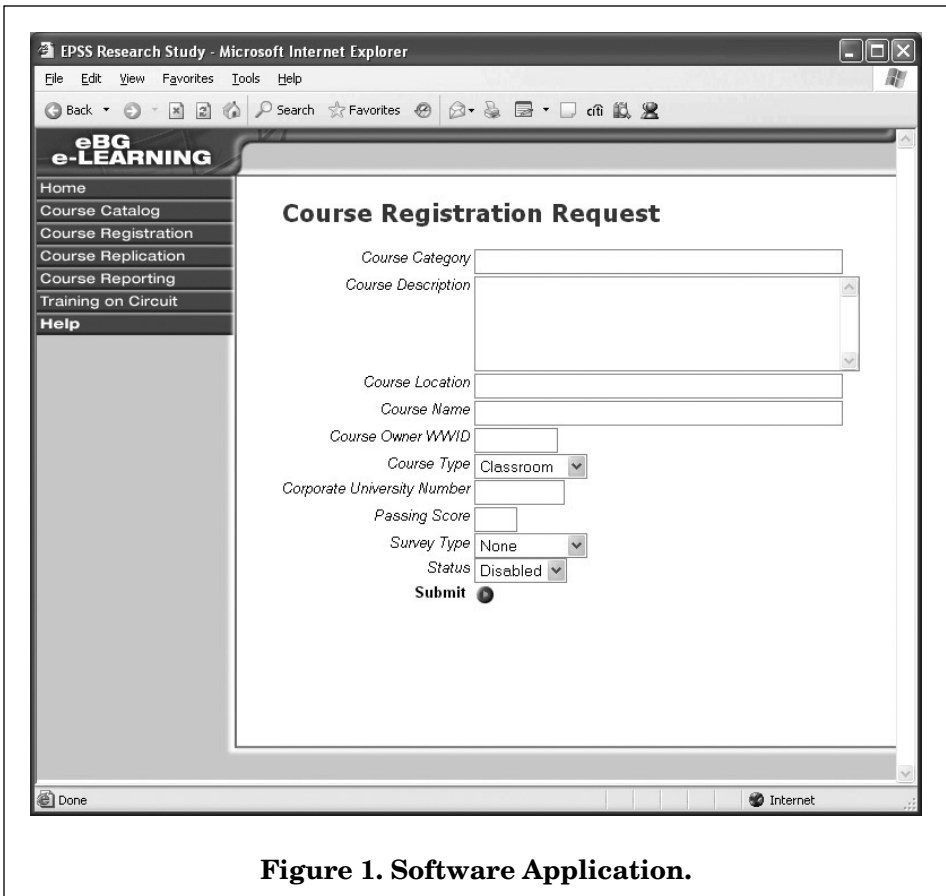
EPSS Research Study - Microsoft Internet Explorer

File Edit View Favorites Tools Help

Back Search Favorites

eBG
e-LEARNING

Home
Course Catalog
Course Registration
Course Replication
Course Reporting
Training on Circuit
Help

Course Registration Request

Course Category
Course Description
Course Location
Course Name
Course Owner WWID
Course Type Classroom
Corporate University Number
Passing Score
Survey Type None
Status Disabled
Submit

Done

Internet

Figure 1. Software Application.